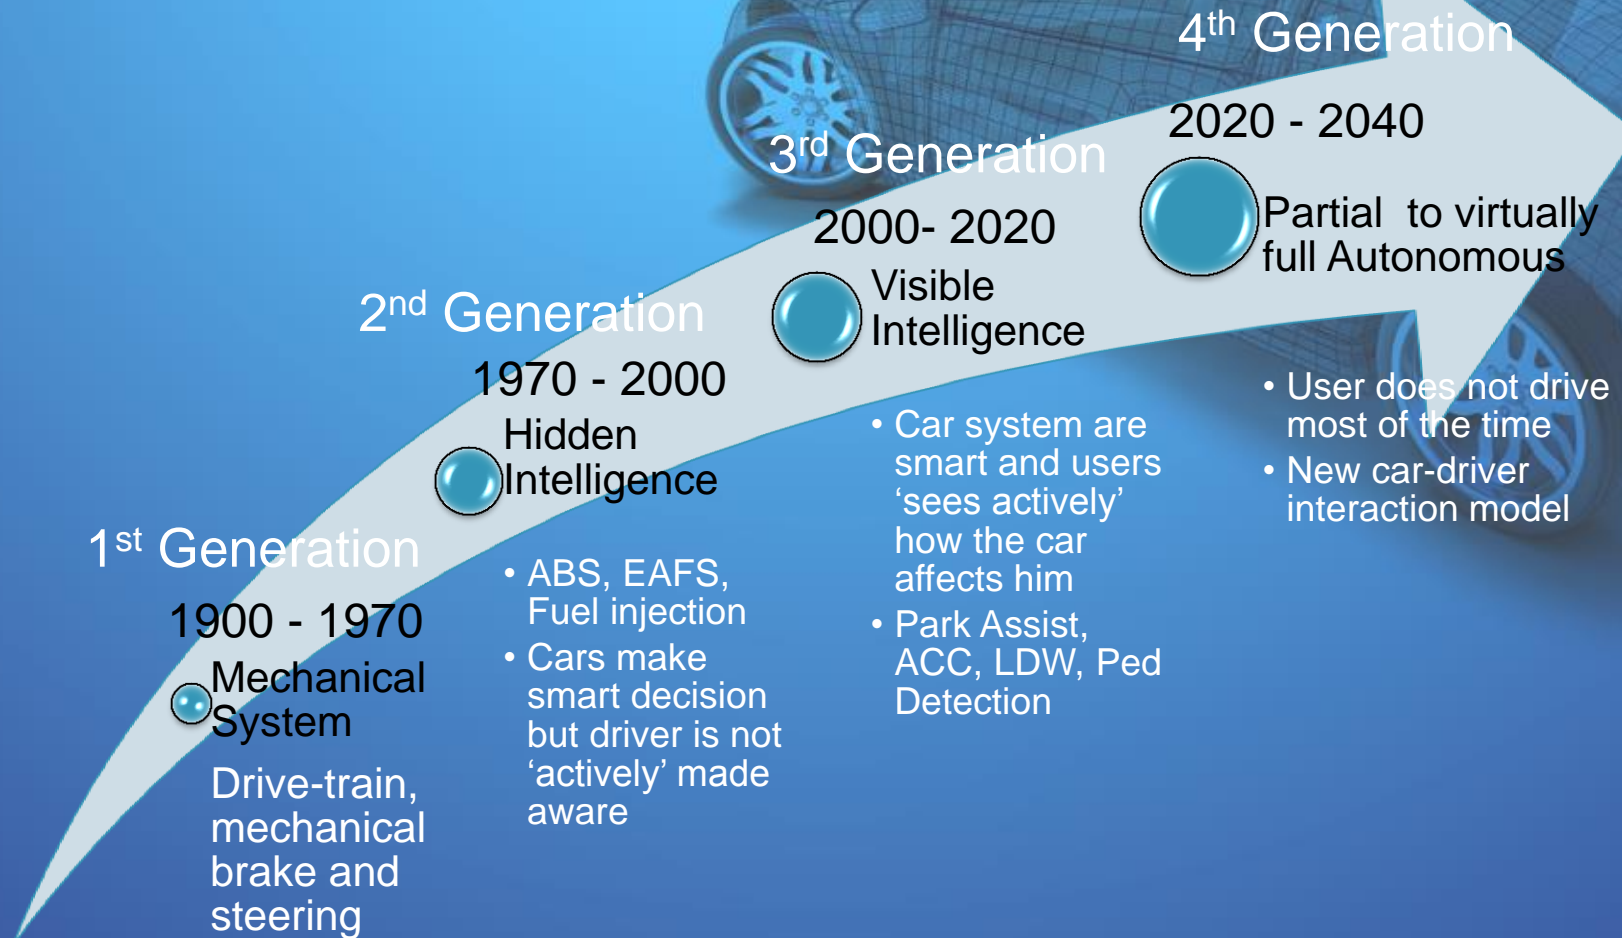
$4^{th}$ Generation

2020 - 2040

Partial to virtually full Autonomous

• User does not drive most of the time
• New car-driver interaction model

$3^{rd}$ Generation

2000- 2020

Visible Intelligence

• Car system are smart and users 'sees actively' how the car affects him
• Park Assist, ACC, LDW, Ped Detection

$2^{nd}$ Generation

1970 - 2000

Hidden Intelligence

• ABS, EAFS, Fuel injection
• Cars make smart decision but driver is not 'actively' made aware

$1^{st}$ Generation

1900 - 1970

Mechanical System

Drive-train, mechanical brake and steering